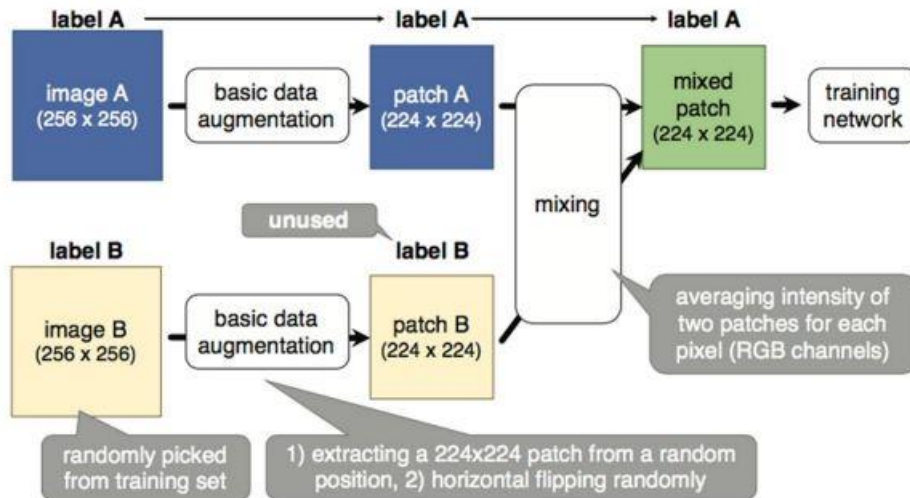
label A
label A
label A
image A (256 x 256)
basic data augmentation
patch A (224 x 224)
mixing
mixed patch (224 x 224)
training network
unused
label B
label B
image B (256 x 256)
basic data augmentation
patch B (224 x 224)
averaging intensity of two patches for each pixel (RGB channels)
randomly picked from training set
1) extracting a 224x224 patch from a random position, 2) horizontal flipping randomly